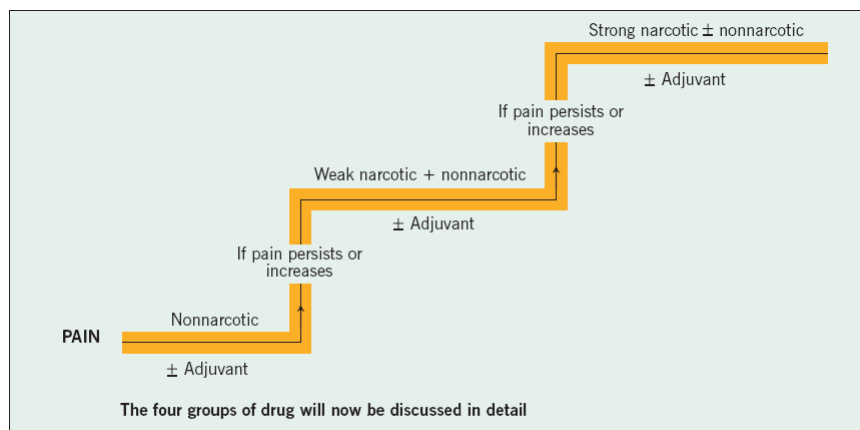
Strong narcotic ± nonnarcotic

± Adjuvant

If pain persists or increases

Weak narcotic + nonnarcotic

± Adjuvant

If pain persists or increases

PAIN

Nonnarcotic

± Adjuvant

The four groups of drug will now be discussed in detail